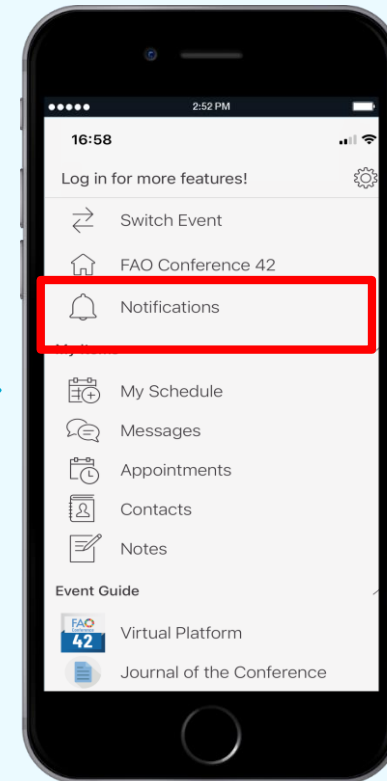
2:52 PM

16:58

Log in for more features!

Switch Event

FAO Conference 42

Notifications

My Items

My Schedule

Messages

Appointments

Contacts

Notes

Event Guide

FAO 42

Virtual Platform

Journal of the Conference